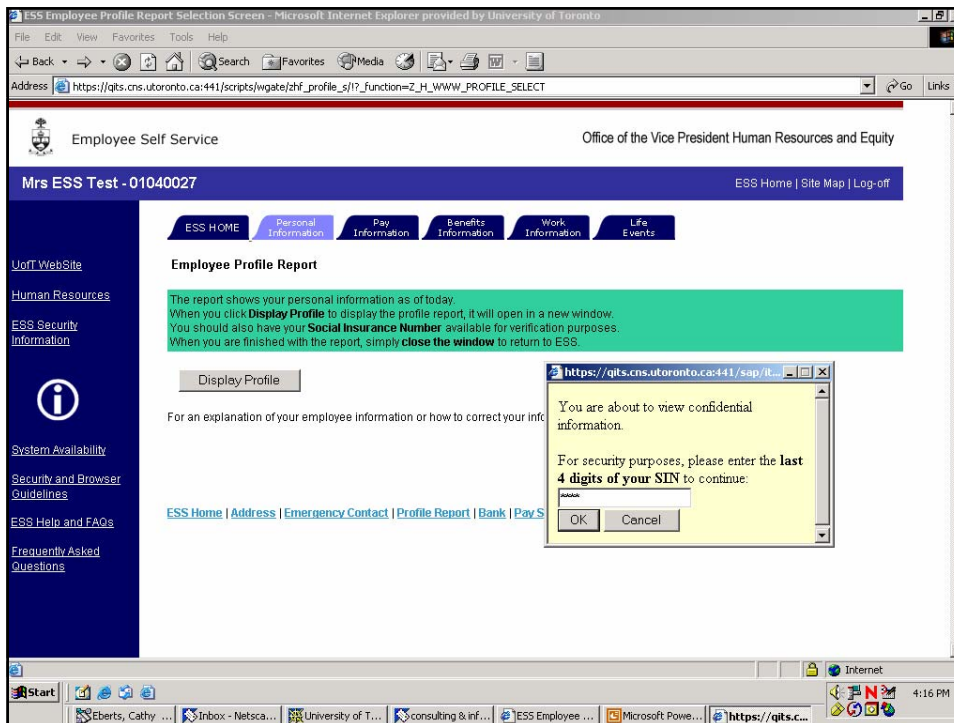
ESS Employee Profile Report Selection Screen - Microsoft Internet Explorer provided by University of Toronto

File Edit View Favorites Tools Help

Back Search Favorites Media

Address https://qits.cns.utoronto.ca:441/scripts/wgate/zhf_profile_s/!?_function=Z_H_WWW_PROFILE_SELECT Go Links

Employee Self Service

Office of the Vice President Human Resources and Equity

Mrs ESS Test - 01040027

ESS Home | Site Map | Log-off

ESS HOME Personal Information Pay Information Benefits Information Work Information Life Events

UofT WebSite

Human Resources

ESS Security Information

System Availability

Security and Browser Guidelines

ESS Help and FAQs

Frequently Asked Questions

Employee Profile Report

The report shows your personal information as of today.
When you click **Display Profile** to display the profile report, it will open in a new window.
You should also have your **Social Insurance Number** available for verification purposes.
When you are finished with the report, simply **close the window** to return to ESS.

Display Profile

For an explanation of your employee information or how to correct your info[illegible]

ESS Home | Address | Emergency Contact | Profile Report | Bank | Pay S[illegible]

https://qits.cns.utoronto.ca:441/sap/it...

You are about to view confidential information.

For security purposes, please enter the **last 4 digits of your SIN** to continue:

****

OK Cancel

Internet

Start

Eberts, Cathy ... Inbox - Netsca... University of T... consulting & inf... ESS Employee ... Microsoft Powe... https://qits.c...

4:16 PM